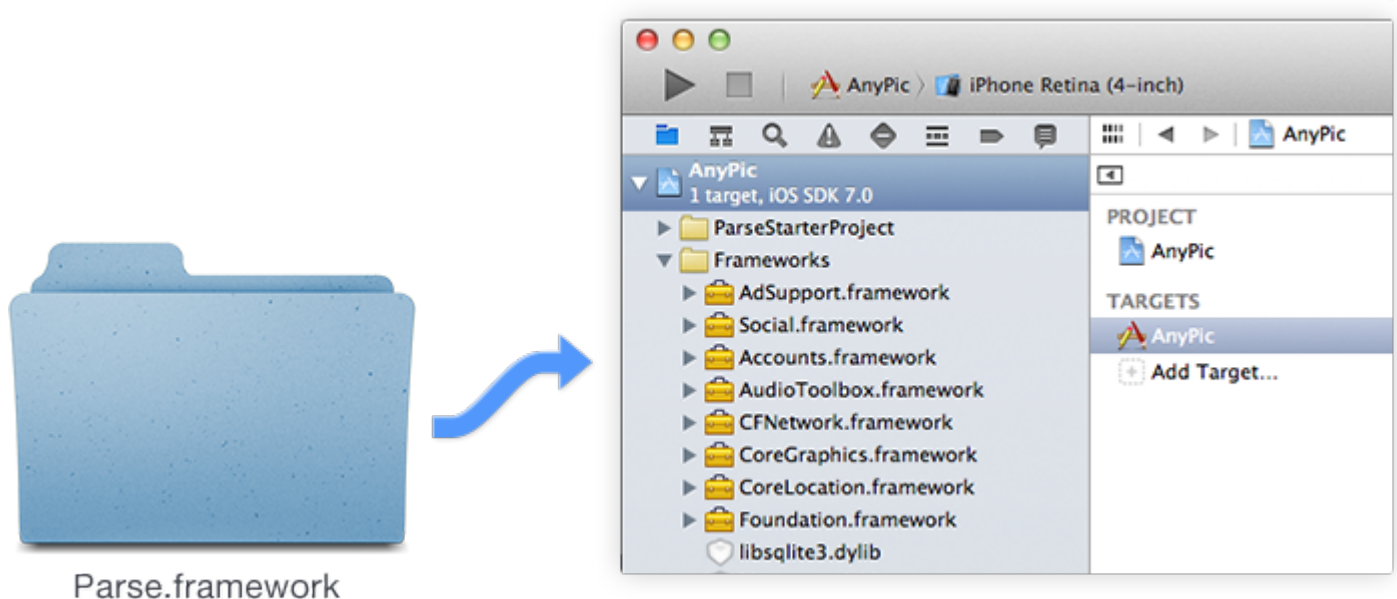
Parse.framework

AnyPic 〉 iPhone Retina (4-inch)

AnyPic
1 target, iOS SDK 7.0
ParseStarterProject
Frameworks
AdSupport.framework
Social.framework
Accounts.framework
AudioToolbox.framework
CFNetwork.framework
CoreGraphics.framework
CoreLocation.framework
Foundation.framework
libsqlite3.dylib

AnyPic

PROJECT
AnyPic
TARGETS
AnyPic
Add Target...